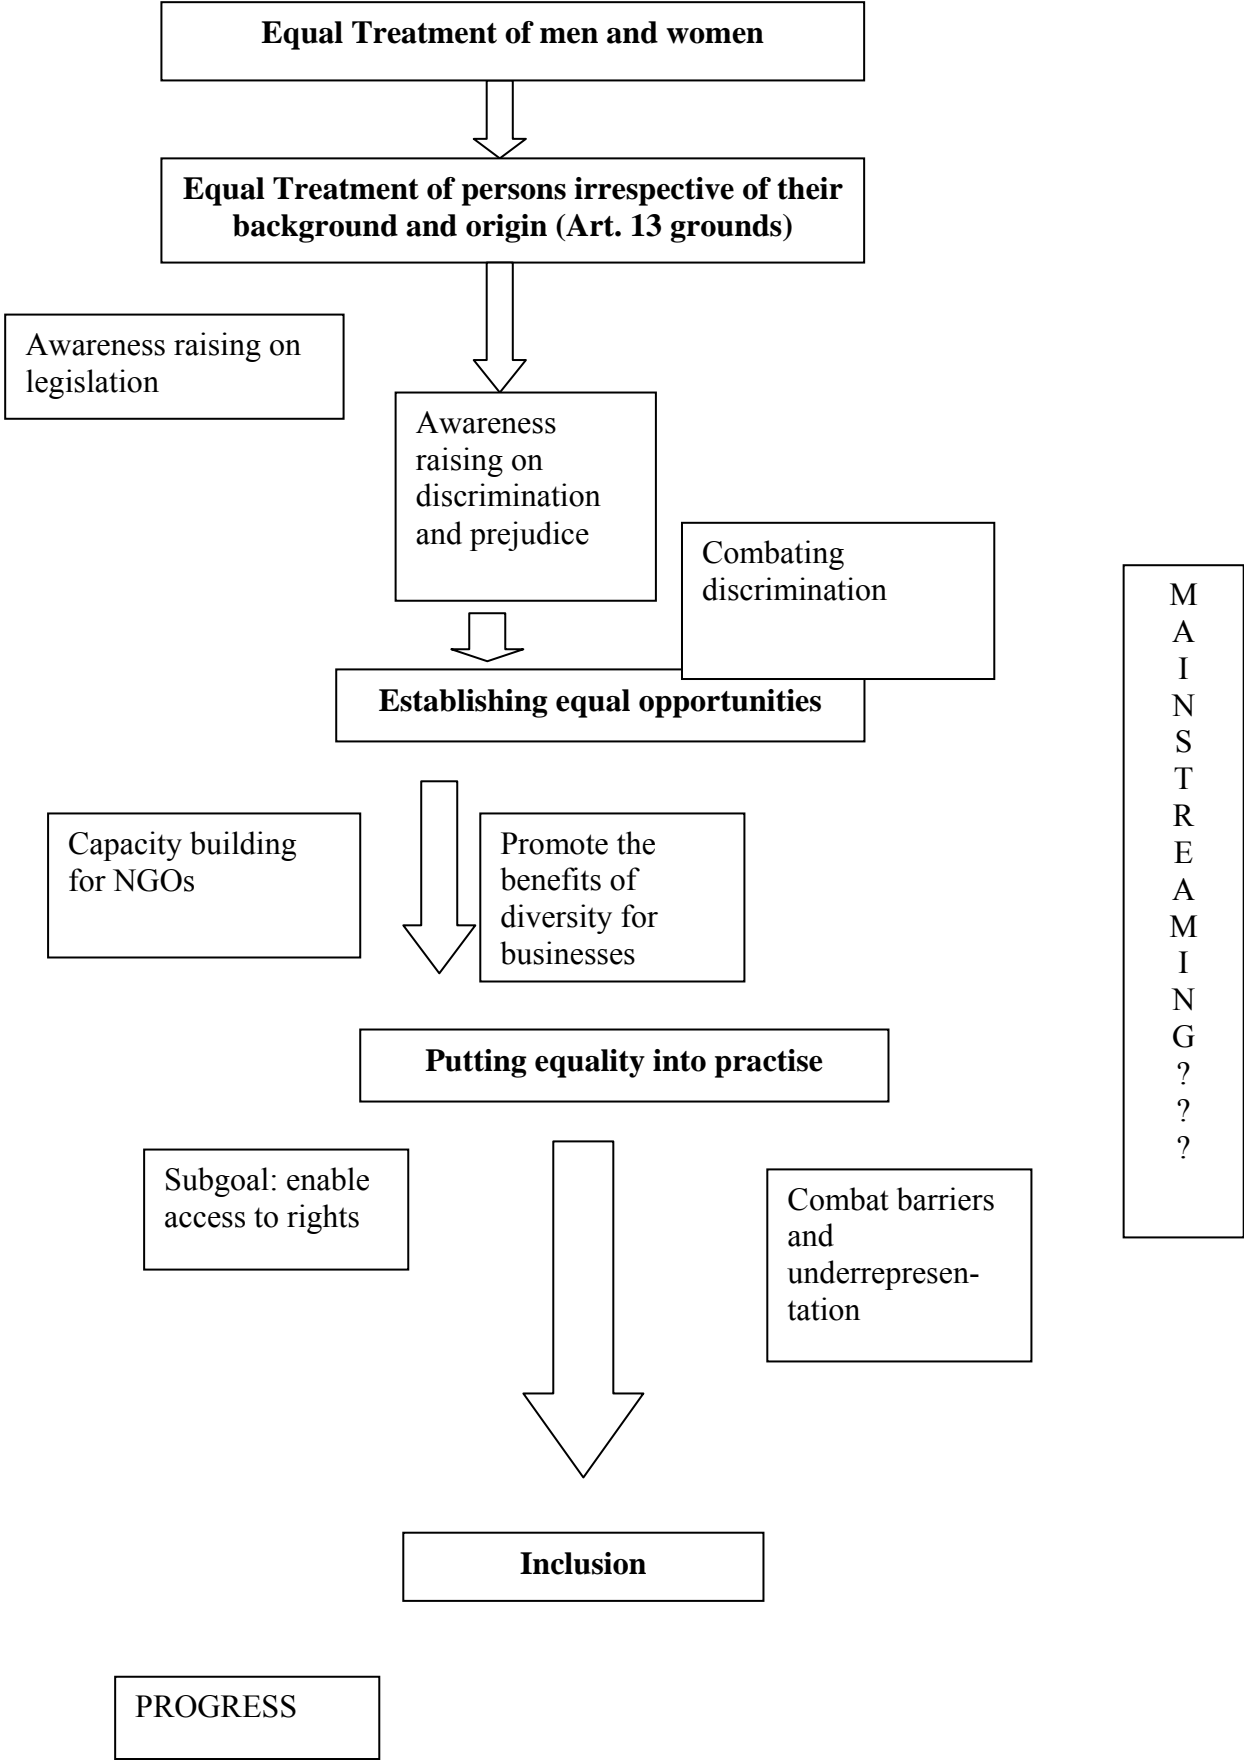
**Equal Treatment of men and women**

**Equal Treatment of persons irrespective of their background and origin (Art. 13 grounds)**

Awareness raising on legislation

Awareness raising on discrimination and prejudice

Combating discrimination

**Establishing equal opportunities**

M
A
I
N
S
T
R
E
A
M
I
N
G
?
?
?

Capacity building for NGOs

Promote the benefits of diversity for businesses

**Putting equality into practise**

Subgoal: enable access to rights

Combat barriers and underrepresentation

**Inclusion**

PROGRESS